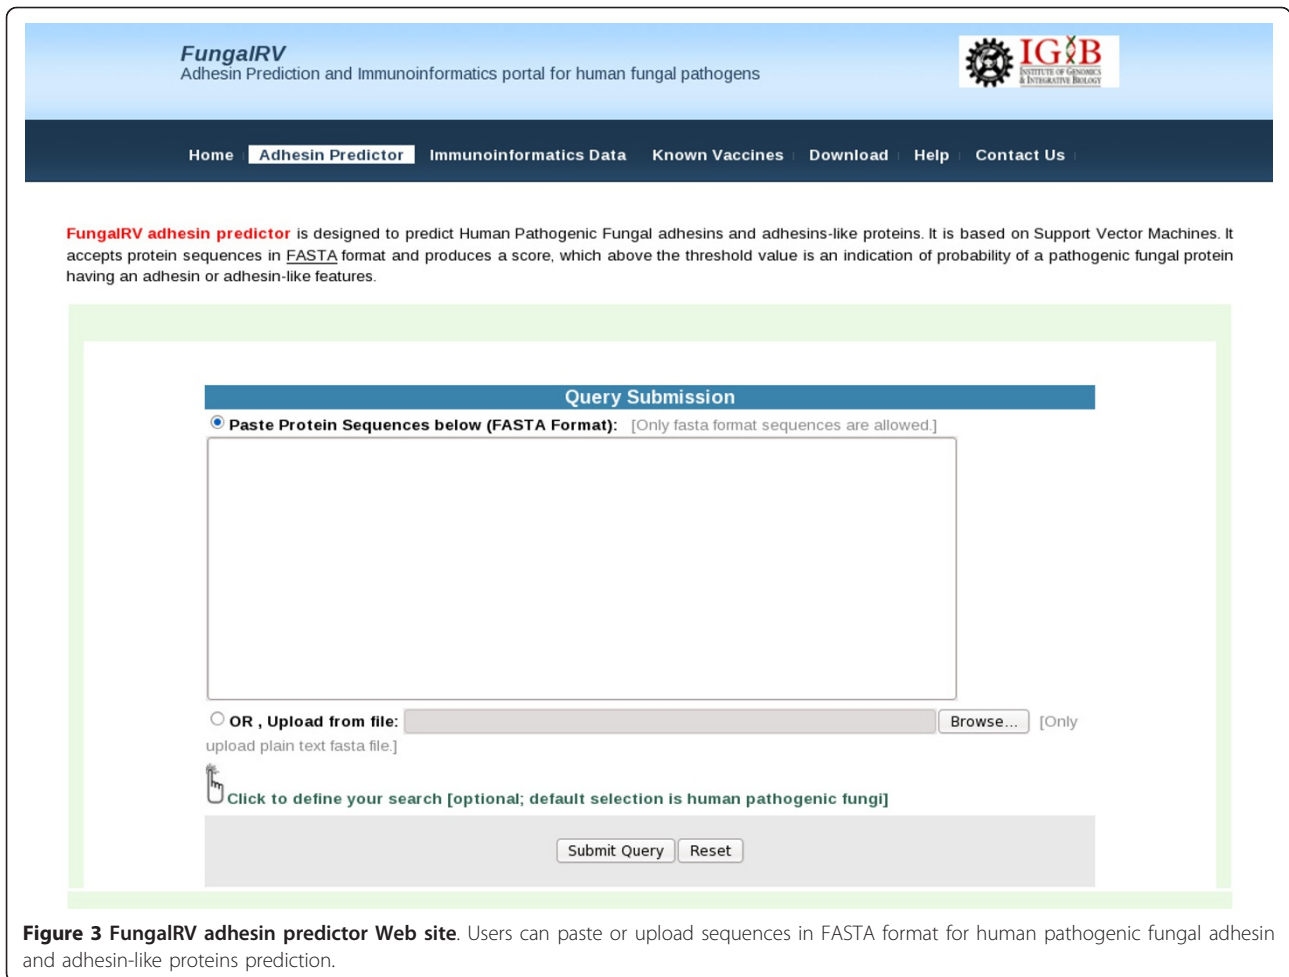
FungalRV
Adhesin Prediction and Immunoinformatics portal for human fungal pathogens

IGIB
INSTITUTE OF GENOMICS & INTEGRATIVE BIOLOGY

Home | Adhesin Predictor | Immunoinformatics Data | Known Vaccines | Download | Help | Contact Us

FungalRV adhesin predictor is designed to predict Human Pathogenic Fungal adhesins and adhesins-like proteins. It is based on Support Vector Machines. It accepts protein sequences in FASTA format and produces a score, which above the threshold value is an indication of probability of a pathogenic fungal protein having an adhesin or adhesin-like features.

Query Submission

Paste Protein Sequences below (FASTA Format): [Only fasta format sequences are allowed.]

OR , Upload from file: Browse... [Only upload plain text fasta file.]

Click to define your search [optional; default selection is human pathogenic fungi]

Submit Query Reset

Figure 3 FungalRV adhesin predictor Web site. Users can paste or upload sequences in FASTA format for human pathogenic fungal adhesin and adhesin-like proteins prediction.